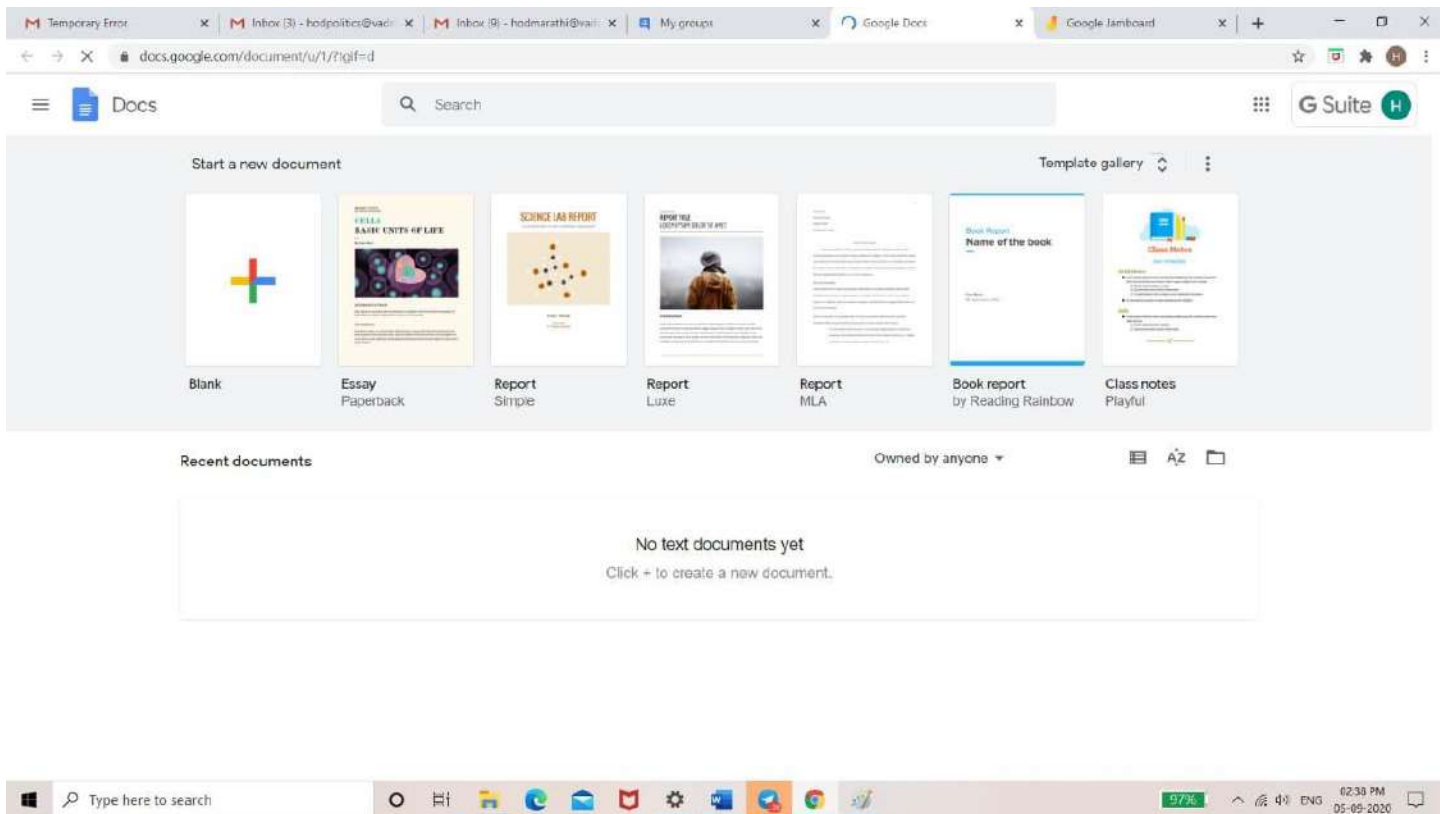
Temporary Error
Inbox (3) - hodpolitics@vad
Inbox (9) - hodmarathi@va
My groups
Google Docs
Google Jamboard

docs.google.com/document/u/1/?tgif=d

Docs
Search
G Suite

Start a new document
Template gallery

CELLS
BASIC UNITS OF LIFE

SCIENCE LAB REPORT

REPORT TITLE

Book Report
Name of the book

Class Notes

Blank
Essay
Paperback
Report
Simple
Report
Luxe
Report
MLA
Book report
by Reading Rainbow
Class notes
Playful

Recent documents
Owned by anyone

No text documents yet
Click + to create a new document.

Type here to search
97%
ENG
02:38 PM
05-09-2020